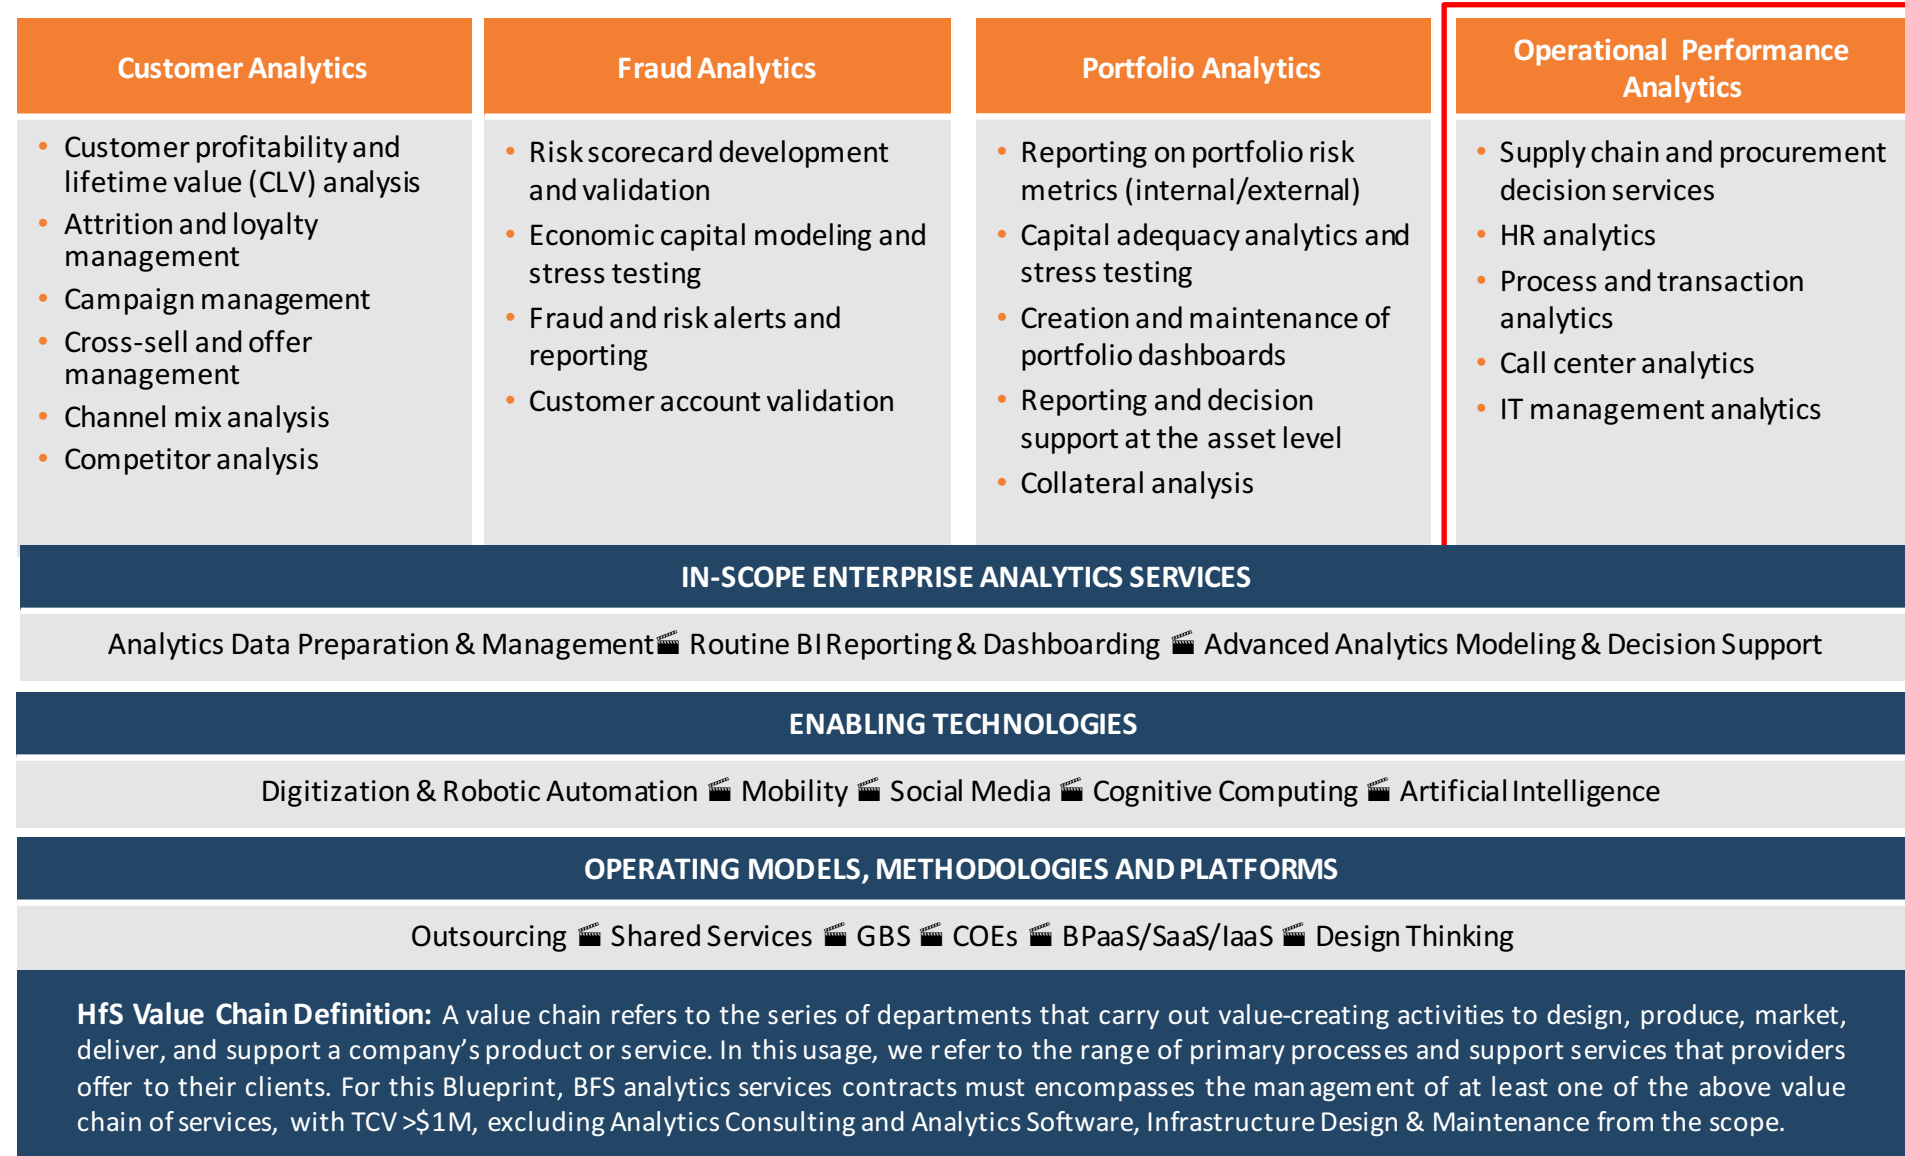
Customer Analytics

- Customer profitability and lifetime value (CLV) analysis
- Attrition and loyalty management
- Campaign management
- Cross-sell and offer management
- Channel mix analysis
- Competitor analysis

Fraud Analytics

- Risk scorecard development and validation
- Economic capital modeling and stress testing
- Fraud and risk alerts and reporting
- Customer account validation

Portfolio Analytics

- Reporting on portfolio risk metrics (internal/external)
- Capital adequacy analytics and stress testing
- Creation and maintenance of portfolio dashboards
- Reporting and decision support at the asset level
- Collateral analysis

Operational Performance Analytics

- Supply chain and procurement decision services
- HR analytics
- Process and transaction analytics
- Call center analytics
- IT management analytics

IN-SCOPE ENTERPRISE ANALYTICS SERVICES

Analytics Data Preparation & Management Routine BI Reporting & Dashboarding Advanced Analytics Modeling & Decision Support

ENABLING TECHNOLOGIES

Digitization & Robotic Automation Mobility Social Media Cognitive Computing Artificial Intelligence

OPERATING MODELS, METHODOLOGIES AND PLATFORMS

Outsourcing Shared Services GBS COEs BPaaS/SaaS/IaaS Design Thinking

HfS Value Chain Definition: A value chain refers to the series of departments that carry out value-creating activities to design, produce, market, deliver, and support a company's product or service. In this usage, we refer to the range of primary processes and support services that providers offer to their clients. For this Blueprint, BFS analytics services contracts must encompasses the management of at least one of the above value chain of services, with TCV >$1M, excluding Analytics Consulting and Analytics Software, Infrastructure Design & Maintenance from the scope.